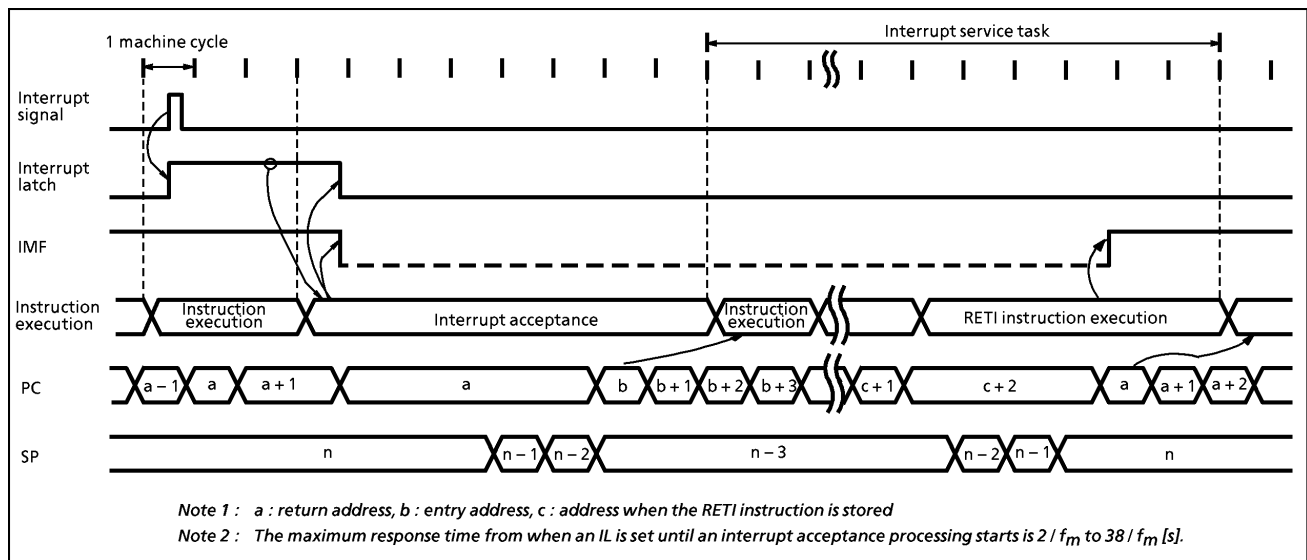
1 machine cycle

Interrupt service task

Interrupt signal

Interrupt latch

IMF

Instruction execution

Instruction execution

Interrupt acceptance

Instruction execution

RETI instruction execution

PC

a − 1

a

a + 1

a

b

b + 1

b + 2

b + 3

c + 1

c + 2

a

a + 1

a + 2

SP

n

n − 1

n − 2

n − 3

n − 2

n − 1

n

Note 1 : a : return address, b : entry address, c : address when the RETI instruction is stored

Note 2 : The maximum response time from when an IL is set until an interrupt acceptance processing starts is $2 / f_m$ to $38 / f_m$ [s].